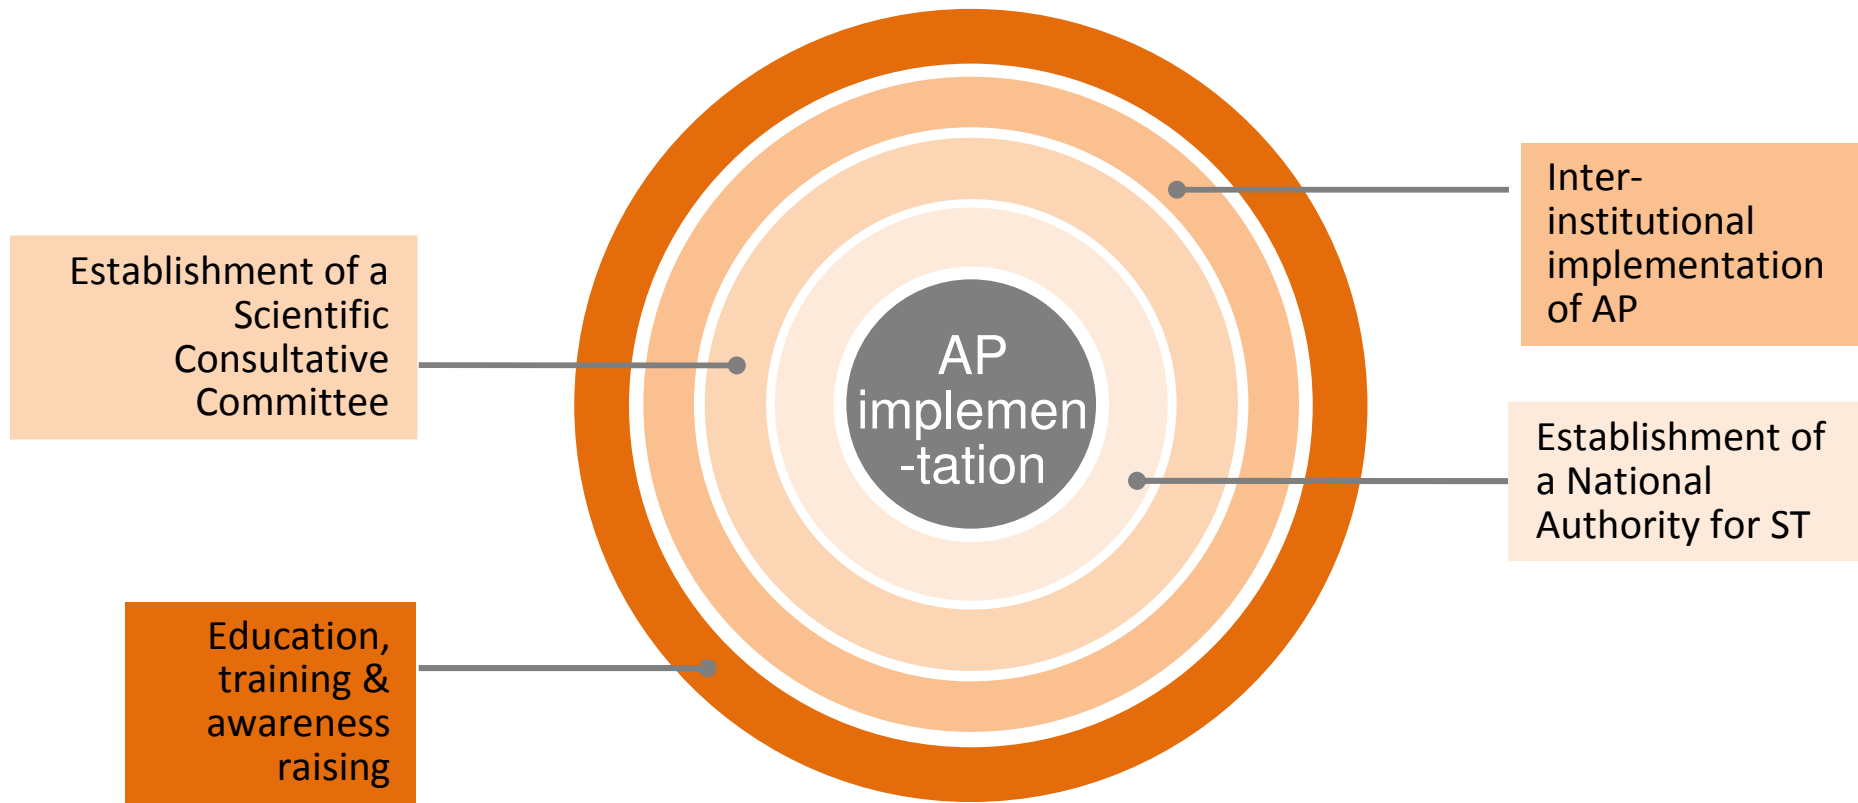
AP implemen-tation

Inter-institutional implementation of AP

Establishment of a Scientific Consultative Committee

Establishment of a National Authority for ST

Education, training & awareness raising